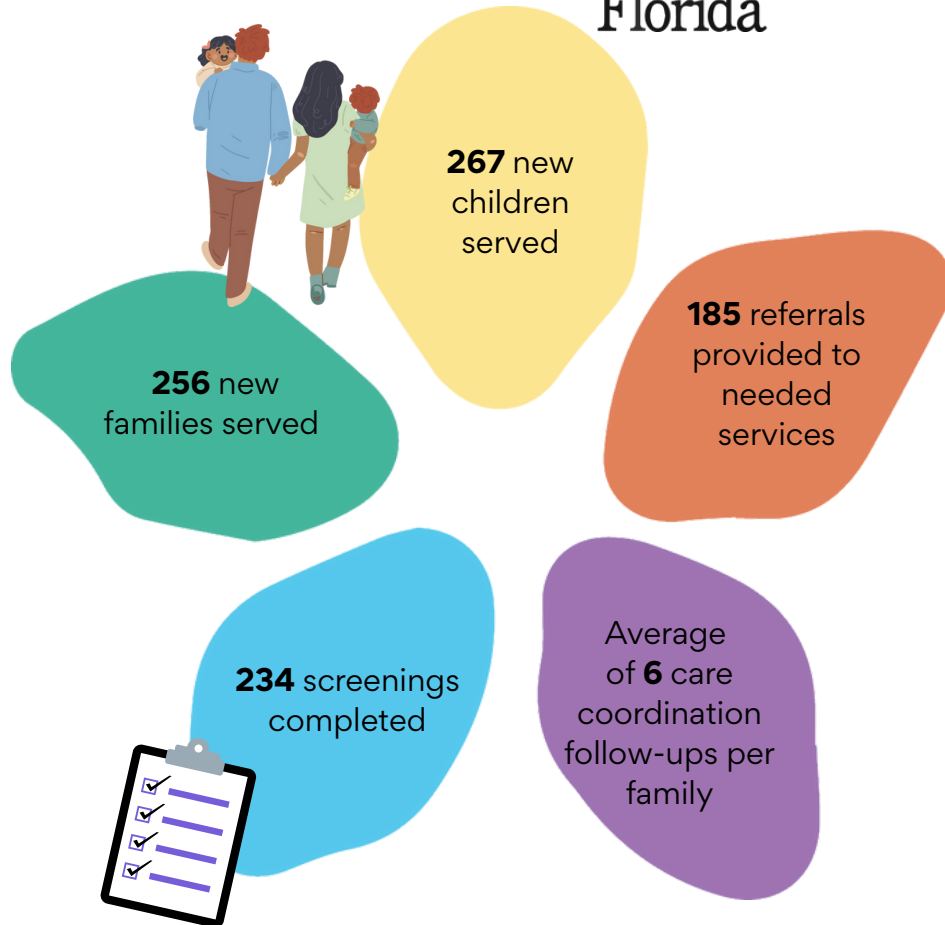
Florida

**267** new children served

**185** referrals provided to needed services

**256** new families served

**234** screenings completed

Average of **6** care coordination follow-ups per family